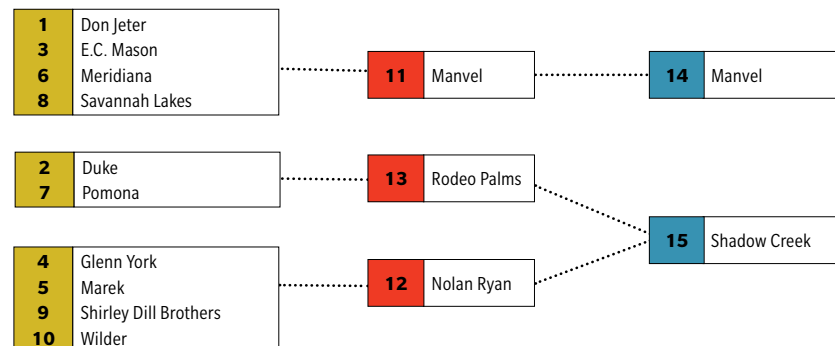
| | |
|---|---|
| 1 | Don Jeter |
| 3 | E.C. Mason |
| 6 | Meridiana |
| 8 | Savannah Lakes |

| | |
|---|---|
| 11 | Manvel |

| | |
|---|---|
| 14 | Manvel |

| | |
|---|---|
| 2 | Duke |
| 7 | Pomona |

| | |
|---|---|
| 13 | Rodeo Palms |

| | |
|---|---|
| 15 | Shadow Creek |

| | |
|---|---|
| 4 | Glenn York |
| 5 | Marek |
| 9 | Shirley Dill Brothers |
| 10 | Wilder |

| | |
|---|---|
| 12 | Nolan Ryan |